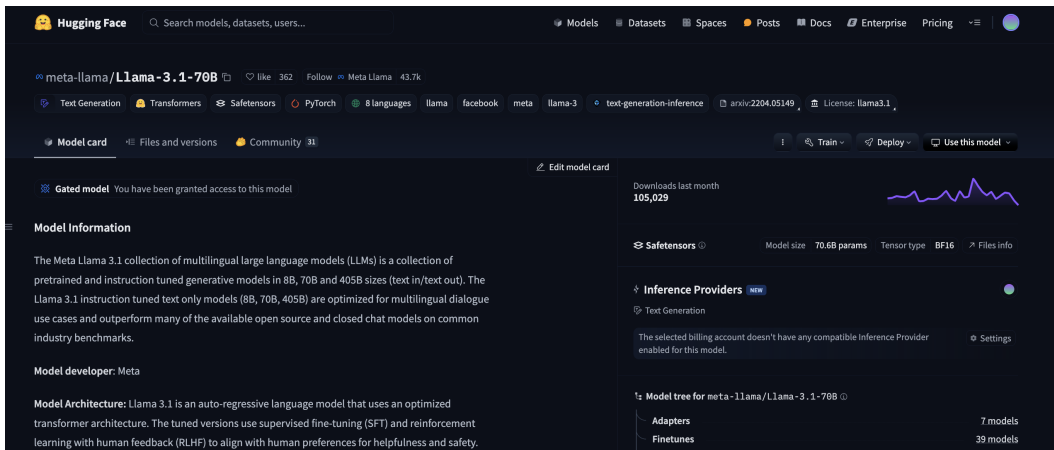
Hugging Face Search models, datasets, users... Models Datasets Spaces Posts Docs Enterprise Pricing

meta-llama/Llama-3.1-70B like 362 Follow Meta Llama 43.7k

Text Generation Transformers Safetensors PyTorch 8 languages llama facebook meta llama-3 text-generation-inference arxiv:2204.05149 License: llama3.1

Model card Files and versions Community 31

Train Deploy Use this model

Edit model card

Gated model You have been granted access to this model

Model Information

The Meta Llama 3.1 collection of multilingual large language models (LLMs) is a collection of pretrained and instruction tuned generative models in 8B, 70B and 405B sizes (text in/text out). The Llama 3.1 instruction tuned text only models (8B, 70B, 405B) are optimized for multilingual dialogue use cases and outperform many of the available open source and closed chat models on common industry benchmarks.

Model developer: Meta

Model Architecture: Llama 3.1 is an auto-regressive language model that uses an optimized transformer architecture. The tuned versions use supervised fine-tuning (SFT) and reinforcement learning with human feedback (RLHF) to align with human preferences for helpfulness and safety.

Downloads last month
105,029

Safetensors Model size 70.6B params Tensor type BF16 Files info

Inference Providers NEW
Text Generation

The selected billing account doesn't have any compatible Inference Provider enabled for this model.
Settings

Model tree for meta-llama/Llama-3.1-70B

| Adapters | 7 models |
|---|---|
| Finetunes | 39 models |